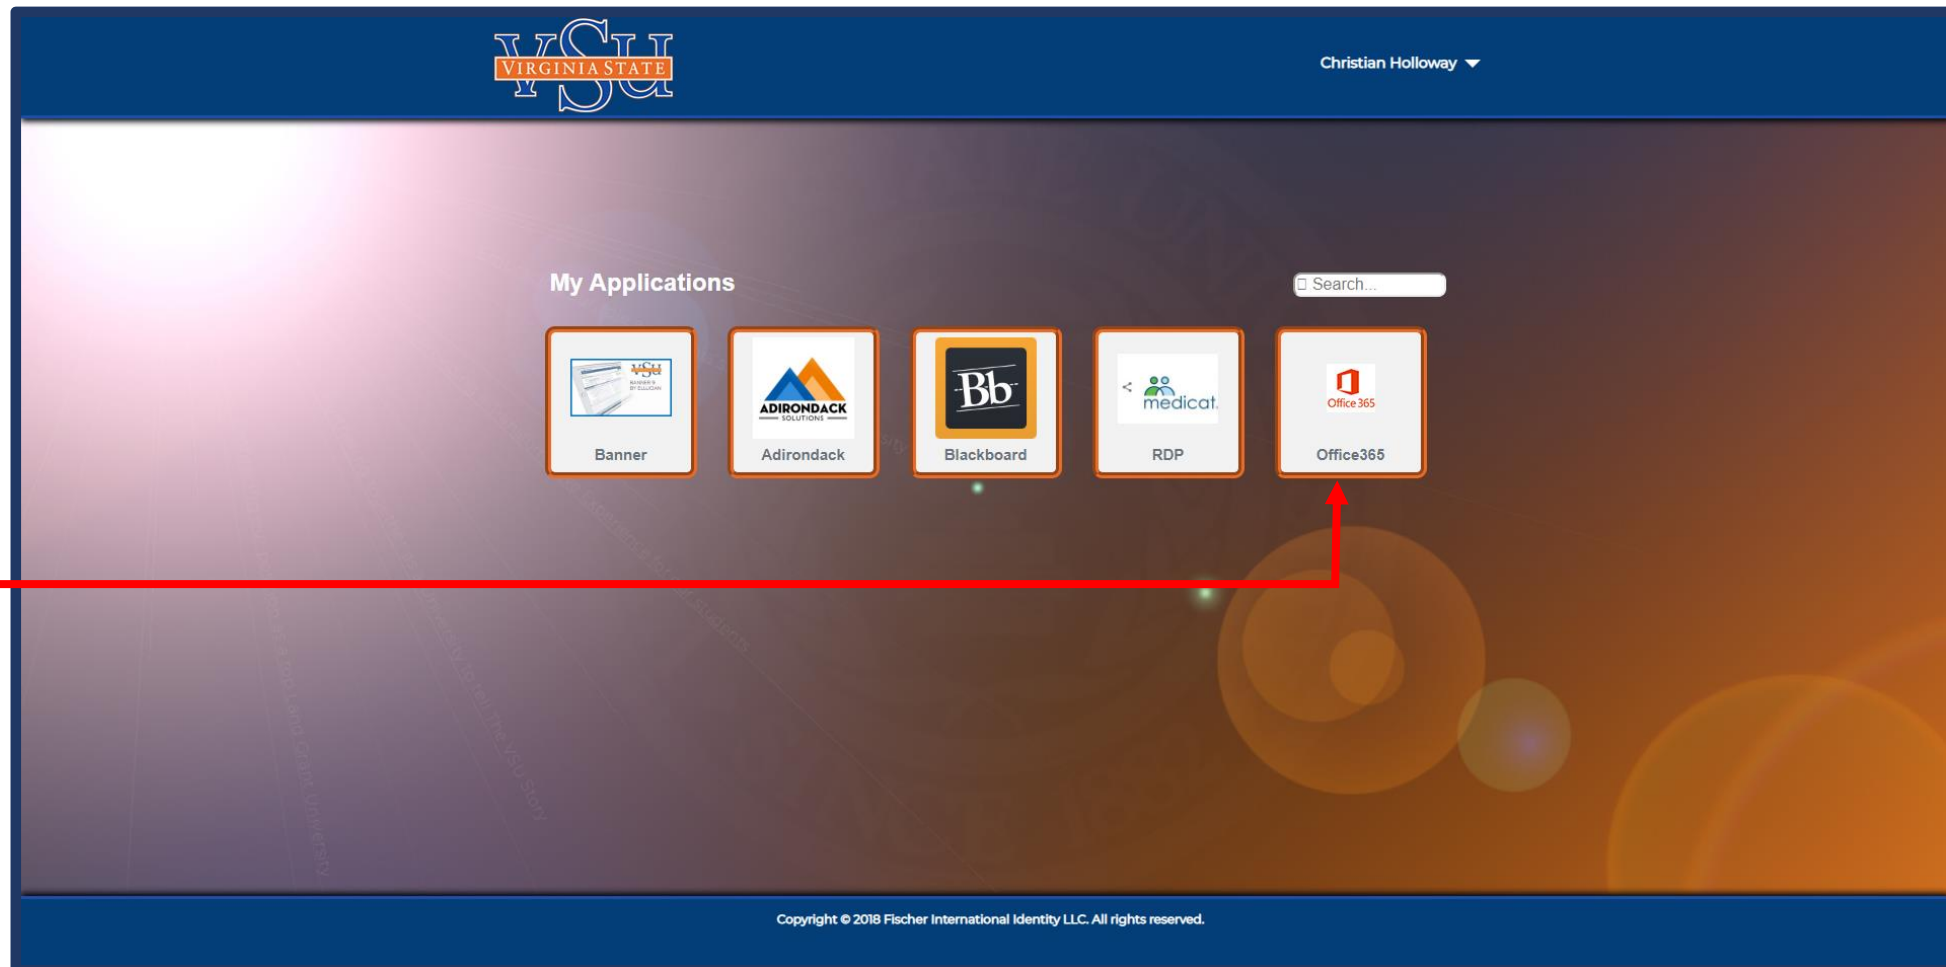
VSU VIRGINIA STATE

Christian Holloway

My Applications

Search...

Banner

ADIRONDACK SOLUTIONS
Adirondack

Bb
Blackboard

medicat
RDP

Office 365
Office365

Copyright © 2018 Fischer International Identity LLC. All rights reserved.